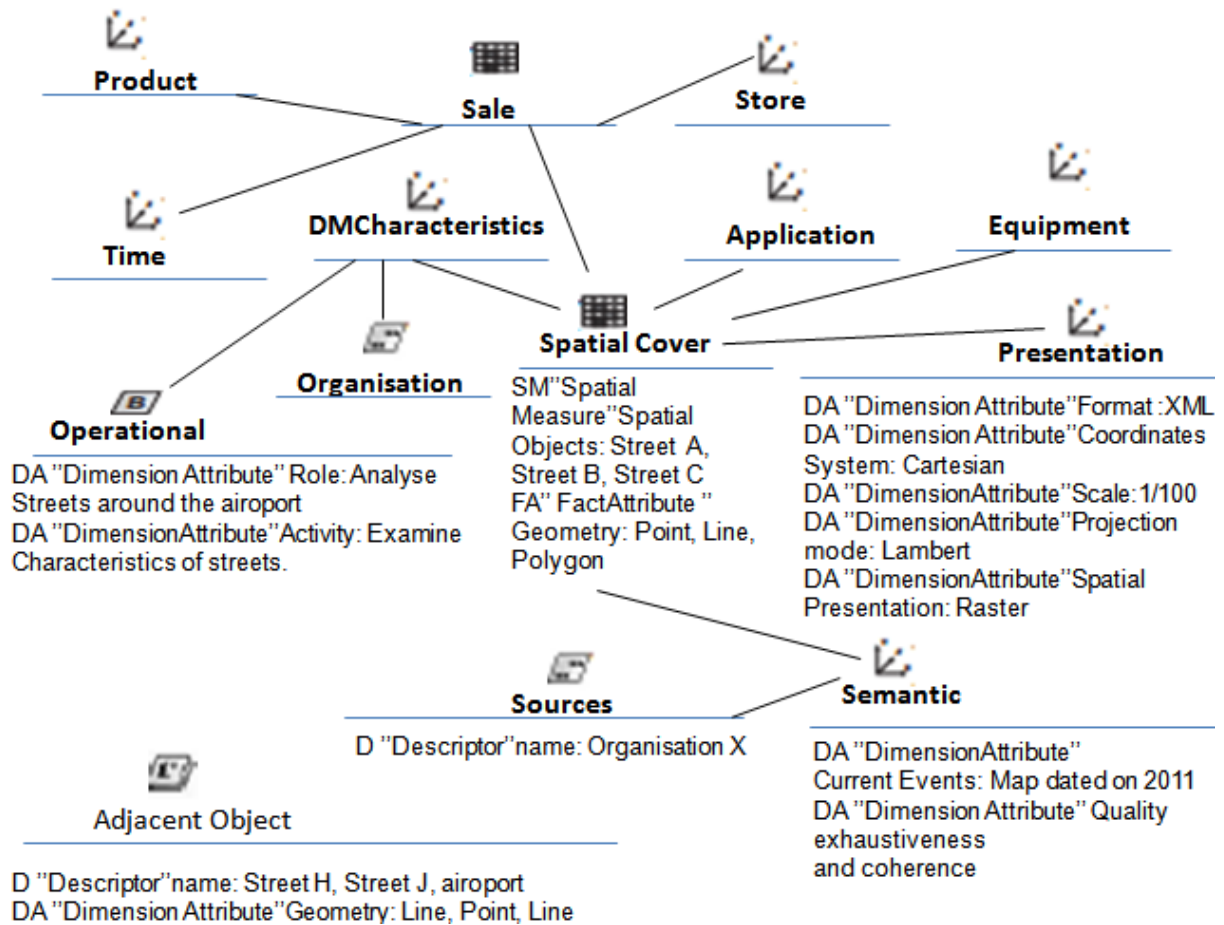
Product

Sale

Store

Time

DMCharacteristics

Application

Equipment

Spatial Cover

Presentation

Organisation

Operational

DA ''Dimension Attribute'' Role: Analyse Streets around the airoport
DA ''DimensionAttribute''Activity: Examine Characteristics of streets.

SM''Spatial Measure''Spatial Objects: Street A, Street B, Street C
FA'' FactAttribute '' Geometry: Point, Line, Polygon

DA ''Dimension Attribute''Format :XML
DA ''Dimension Attribute''Coordinates System: Cartesian
DA ''DimensionAttribute''Scale:1/100
DA ''DimensionAttribute''Projection mode: Lambert
DA ''DimensionAttribute''Spatial Presentation: Raster

Sources

Semantic

D ''Descriptor''name: Organisation X

DA ''DimensionAttribute''
Current Events: Map dated on 2011
DA ''Dimension Attribute'' Quality exhaustiveness
and coherence

Adjacent Object

D ''Descriptor''name: Street H, Street J, airoport
DA ''Dimension Attribute''Geometry: Line, Point, Line